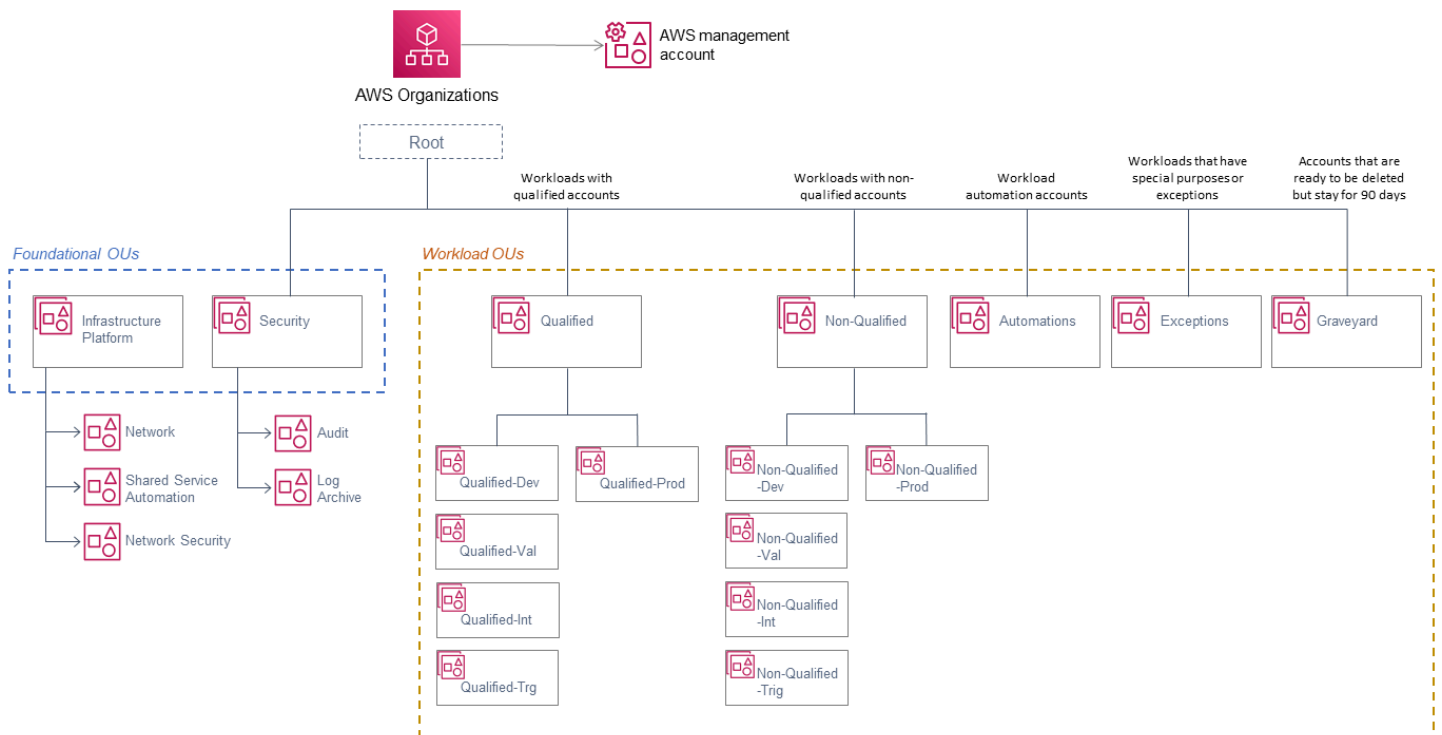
AWS Organizations

AWS management account

Root

Workloads with qualified accounts

Workloads with non-qualified accounts

Workload automation accounts

Workloads that have special purposes or exceptions

Accounts that are ready to be deleted but stay for 90 days

Foundational OUs

Workload OUs

Infrastructure Platform

Security

Qualified

Non-Qualified

Automations

Exceptions

Graveyard

Network

Shared Service Automation

Network Security

Audit

Log Archive

Qualified-Dev

Qualified-Prod

Qualified-Val

Qualified-Int

Qualified-Trg

Non-Qualified -Dev

Non-Qualified -Prod

Non-Qualified -Val

Non-Qualified -Int

Non-Qualified -Trig